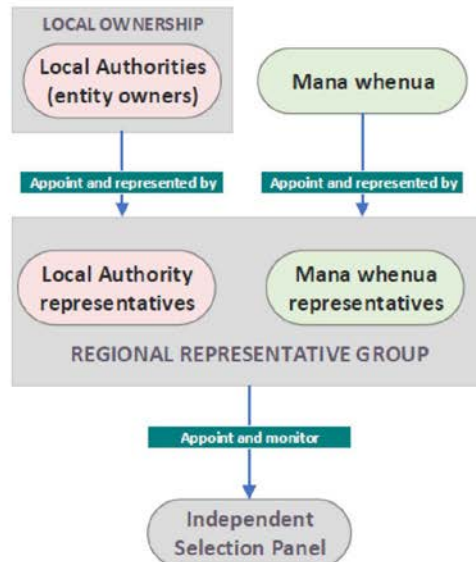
LOCAL OWNERSHIP

Local Authorities (entity owners)

Mana whenua

Appoint and represented by

Appoint and represented by

Local Authority representatives

Mana whenua representatives

REGIONAL REPRESENTATIVE GROUP

Appoint and monitor

Independent Selection Panel